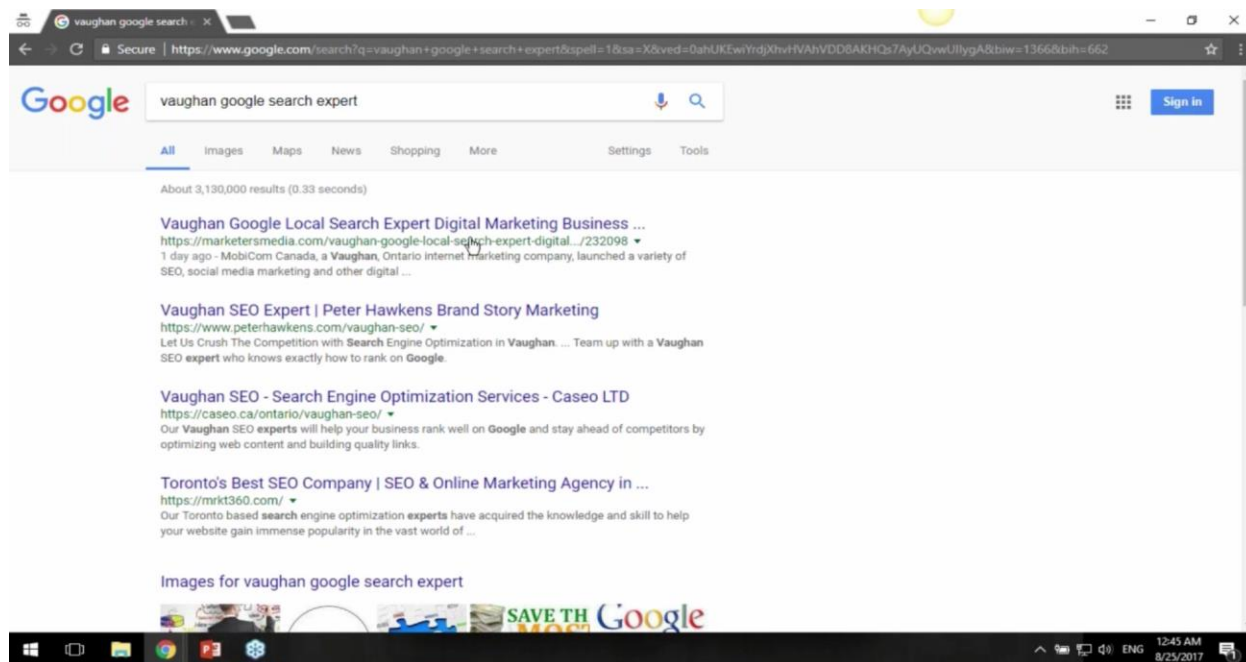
vaughan google search ×

Secure | https://www.google.com/search?q=vaughan+google+search+expert&spell=1&sa=X&ved=0ahUKEwiYrdjXhvHVAhVDD8AKHQs7AyUQvwUIlygA&biw=1366&bih=662

Google

vaughan google search expert

Sign in

All Images Maps News Shopping More Settings Tools

About 3,130,000 results (0.33 seconds)

Vaughan Google Local Search Expert Digital Marketing Business ...
https://marketersmedia.com/vaughan-google-local-search-expert-digital.../232098 ▾
1 day ago - MobiCom Canada, a Vaughan, Ontario internet marketing company, launched a variety of SEO, social media marketing and other digital ...

Vaughan SEO Expert | Peter Hawkens Brand Story Marketing
https://www.peterhawkens.com/vaughan-seo/ ▾
Let Us Crush The Competition with Search Engine Optimization in Vaughan. ... Team up with a Vaughan SEO expert who knows exactly how to rank on Google.

Vaughan SEO - Search Engine Optimization Services - Caseo LTD
https://caseo.ca/ontario/vaughan-seo/ ▾
Our Vaughan SEO experts will help your business rank well on Google and stay ahead of competitors by optimizing web content and building quality links.

Toronto's Best SEO Company | SEO & Online Marketing Agency in ...
https://mrkt360.com/ ▾
Our Toronto based search engine optimization experts have acquired the knowledge and skill to help your website gain immense popularity in the vast world of ...

Images for vaughan google search expert

SAVE TH Google

ENG 12:45 AM 8/25/2017